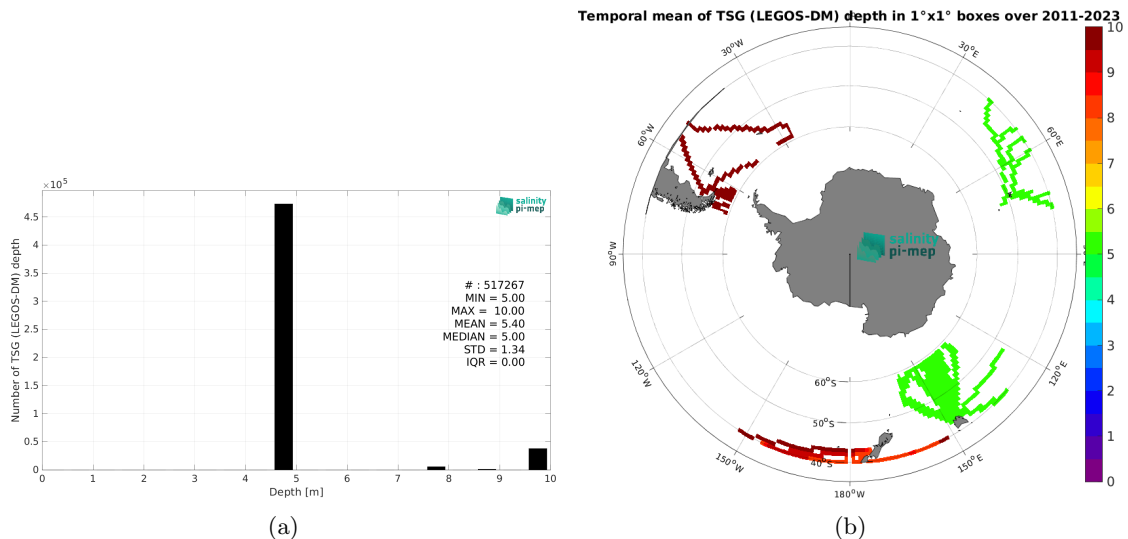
$\times10^5$

4.5
4
3.5
3
2.5
2
1.5
1
0.5
0

Number of TSG (LEGOS-DM) depth

salinity pi-mep

# : 517267
MIN = 5.00
MAX = 10.00
MEAN = 5.40
MEDIAN = 5.00
STD = 1.34
IQR = 0.00

0 1 2 3 4 5 6 7 8 9 10
Depth [m]

(a)

Temporal mean of TSG (LEGOS-DM) depth in 1°x1° boxes over 2011-2023

30°W
30°E
60°W
60°E
90°W
120°W
120°E
60°S
50°S
40°S
150°W
150°E
180°W

salinity pi-mep

10
9
8
7
6
5
4
3
2
1
0

(b)